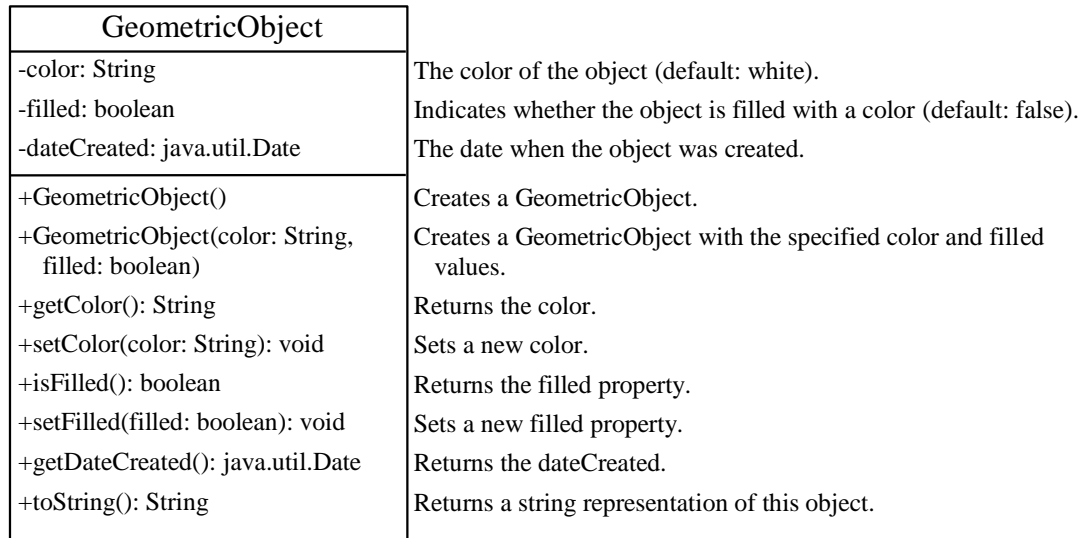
GeometricObject

-color: String
-filled: boolean
-dateCreated: java.util.Date

+GeometricObject()
+GeometricObject(color: String, filled: boolean)
+getColor(): String
+setColor(color: String): void
+isFilled(): boolean
+setFilled(filled: boolean): void
+getDateCreated(): java.util.Date
+toString(): String

The color of the object (default: white).
Indicates whether the object is filled with a color (default: false).
The date when the object was created.

Creates a GeometricObject.
Creates a GeometricObject with the specified color and filled values.
Returns the color.
Sets a new color.
Returns the filled property.
Sets a new filled property.
Returns the dateCreated.
Returns a string representation of this object.